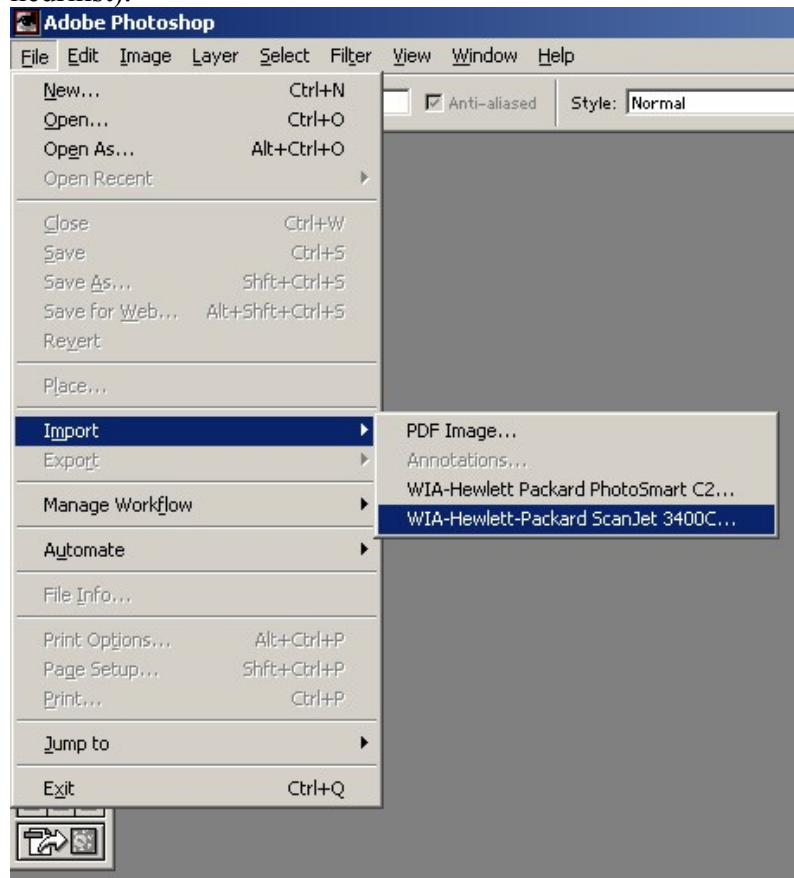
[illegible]

Adobe Photoshop

File Edit Image Layer Select Filter View Window Help

Anti-aliased Style: Normal

New... Ctrl+N
Open... Ctrl+O
Open As... Alt+Ctrl+O
Open Recent

Close Ctrl+W
Save Ctrl+S
Save As... Shft+Ctrl+S
Save for Web... Alt+Shft+Ctrl+S
Revert

Place...

Import
Export

Manage Workflow

Automate

File Info...

Print Options... Alt+Ctrl+P
Page Setup... Shft+Ctrl+P
Print... Ctrl+P

Jump to

Exit Ctrl+Q

PDF Image...
Annotations...
WIA-Hewlett Packard PhotoSmart C2...
WIA-Hewlett-Packard ScanJet 3400C...